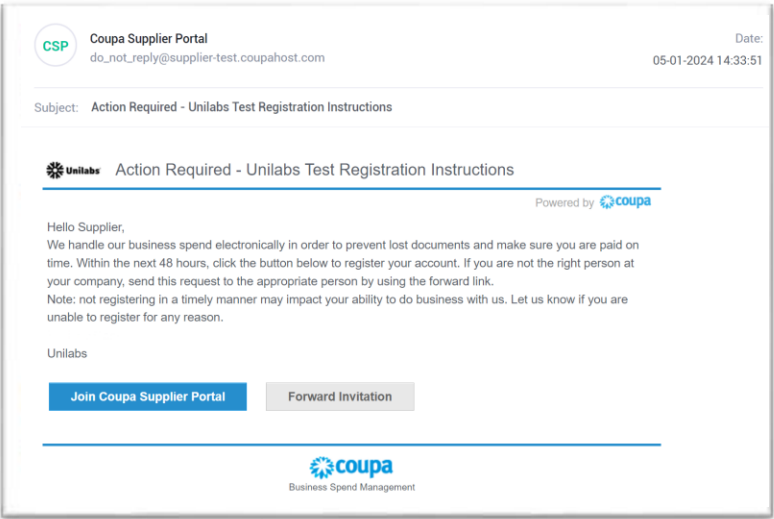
CSP

Coupa Supplier Portal
do_not_reply@supplier-test.coupahost.com

Date:
05-01-2024 14:33:51

Subject: Action Required - Unilabs Test Registration Instructions

Unilabs Action Required - Unilabs Test Registration Instructions

Powered by coupa

Hello Supplier,
We handle our business spend electronically in order to prevent lost documents and make sure you are paid on time. Within the next 48 hours, click the button below to register your account. If you are not the right person at your company, send this request to the appropriate person by using the forward link.
Note: not registering in a timely manner may impact your ability to do business with us. Let us know if you are unable to register for any reason.

Unilabs

Join Coupa Supplier Portal

Forward Invitation

coupa
Business Spend Management